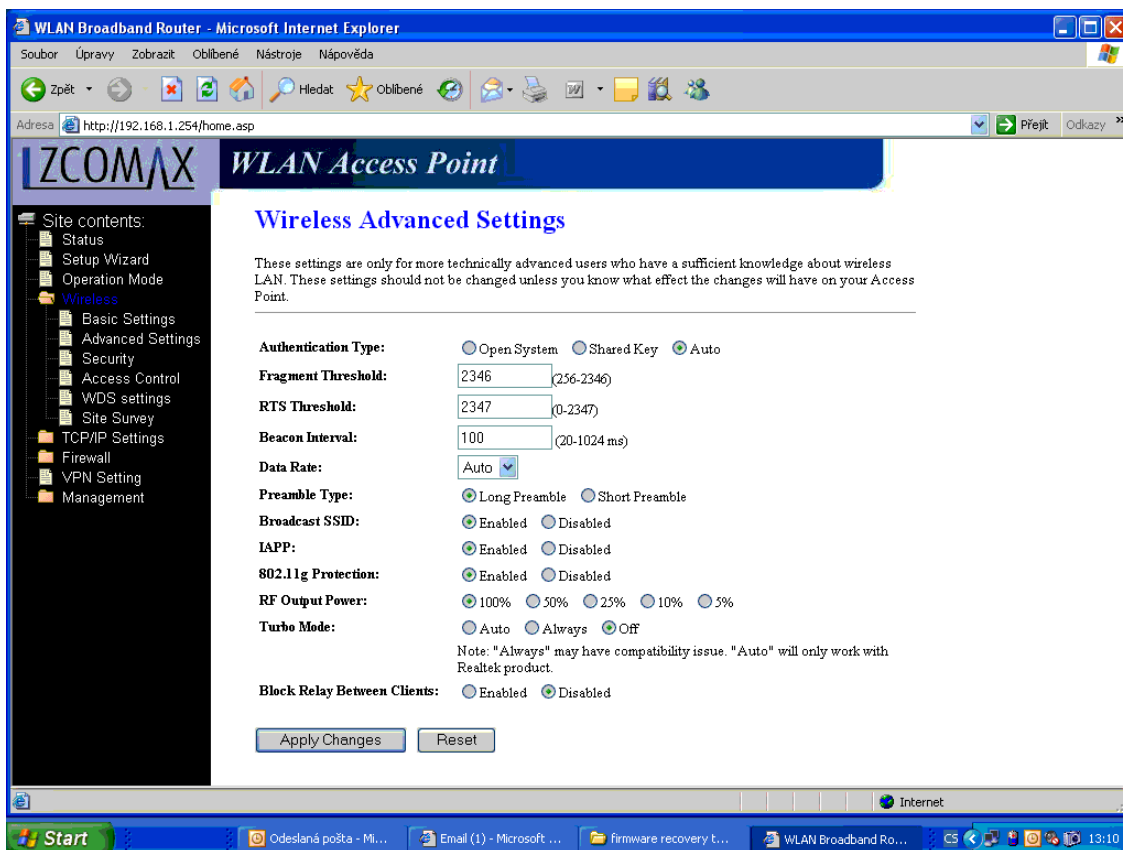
WLAN Broadband Router - Microsoft Internet Explorer

Soubor Úpravy Zobrazit Oblíbené Nástroje Nápověda

Zpět Hledat Oblíbené

Adresa http://192.168.1.254/home.asp

Přejít Odkazy

ZCOMAX WLAN Access Point

Site contents:
Status
Setup Wizard
Operation Mode
Wireless
Basic Settings
Advanced Settings
Security
Access Control
WDS settings
Site Survey
TCP/IP Settings
Firewall
VPN Setting
Management

Wireless Advanced Settings

These settings are only for more technically advanced users who have a sufficient knowledge about wireless LAN. These settings should not be changed unless you know what effect the changes will have on your Access Point.

| | |
|---|---|
| Authentication Type: | Open System Shared Key Auto |
| Fragment Threshold: | 2346 (256-2346) |
| RTS Threshold: | 2347 (0-2347) |
| Beacon Interval: | 100 (20-1024 ms) |
| Data Rate: | Auto |
| Preamble Type: | Long Preamble Short Preamble |
| Broadcast SSID: | Enabled Disabled |
| IAPP: | Enabled Disabled |
| 802.11g Protection: | Enabled Disabled |
| RF Output Power: | 100% 50% 25% 10% 5% |
| Turbo Mode: | Auto Always Off<br>Note: "Always" may have compatibility issue. "Auto" will only work with Realtek product. |
| Block Relay Between Clients: | Enabled Disabled |

Apply Changes Reset

Internet

Start Odeslaná pošta - Mi... Email (1) - Microsoft ... firmware recovery t... WLAN Broadband Ro... CS 13:10